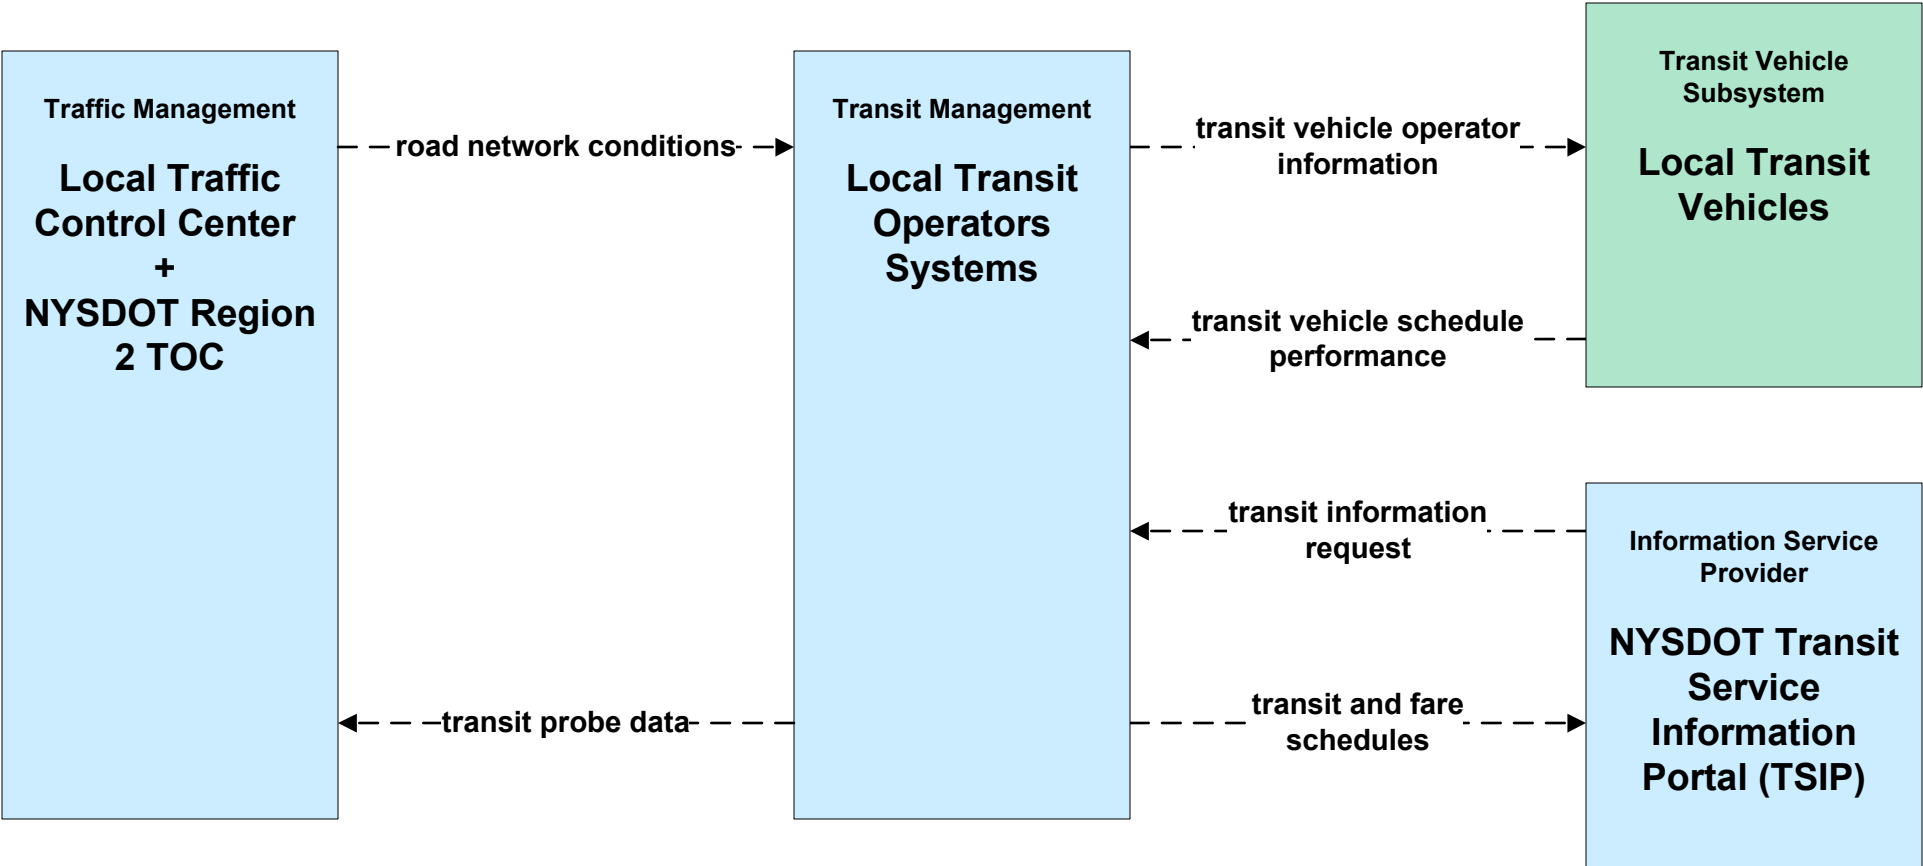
Traffic Management

Local Traffic Control Center + NYSDOT Region 2 TOC

road network conditions

Transit Management

Local Transit Operators Systems

transit vehicle operator information

Transit Vehicle Subsystem

Local Transit Vehicles

transit vehicle schedule performance

transit information request

Information Service Provider

NYSDOT Transit Service Information Portal (TSIP)

transit probe data

transit and fare schedules